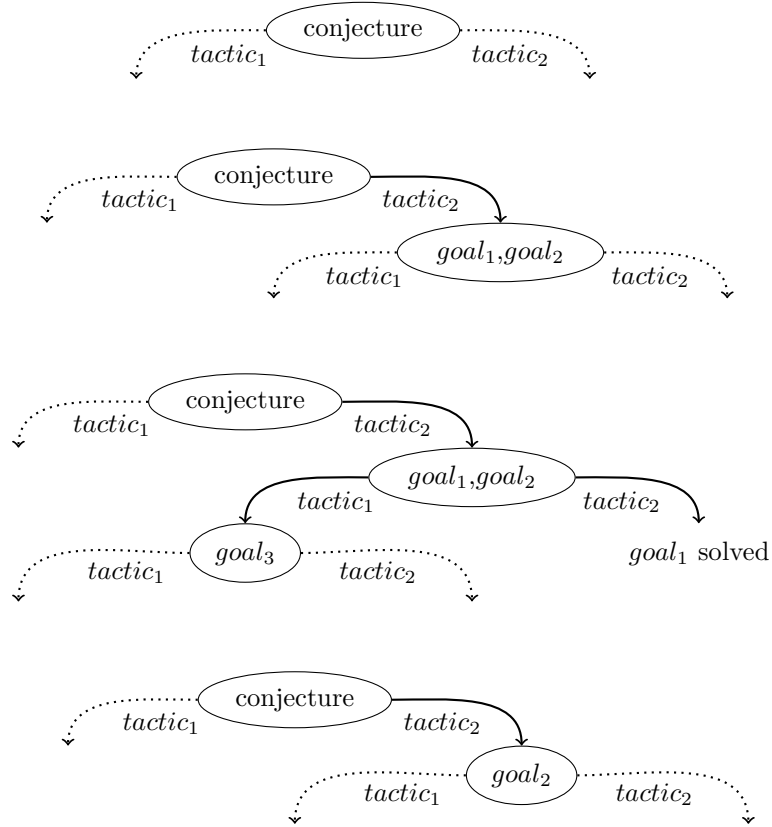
conjecture
$tactic_1$ $tactic_2$

conjecture
$tactic_1$ $tactic_2$
$goal_1$,$goal_2$
$tactic_1$ $tactic_2$

conjecture
$tactic_1$ $tactic_2$
$goal_1$,$goal_2$
$tactic_1$ $tactic_2$
$goal_3$
$goal_1$ solved
$tactic_1$ $tactic_2$

conjecture
$tactic_1$ $tactic_2$
$goal_2$
$tactic_1$ $tactic_2$